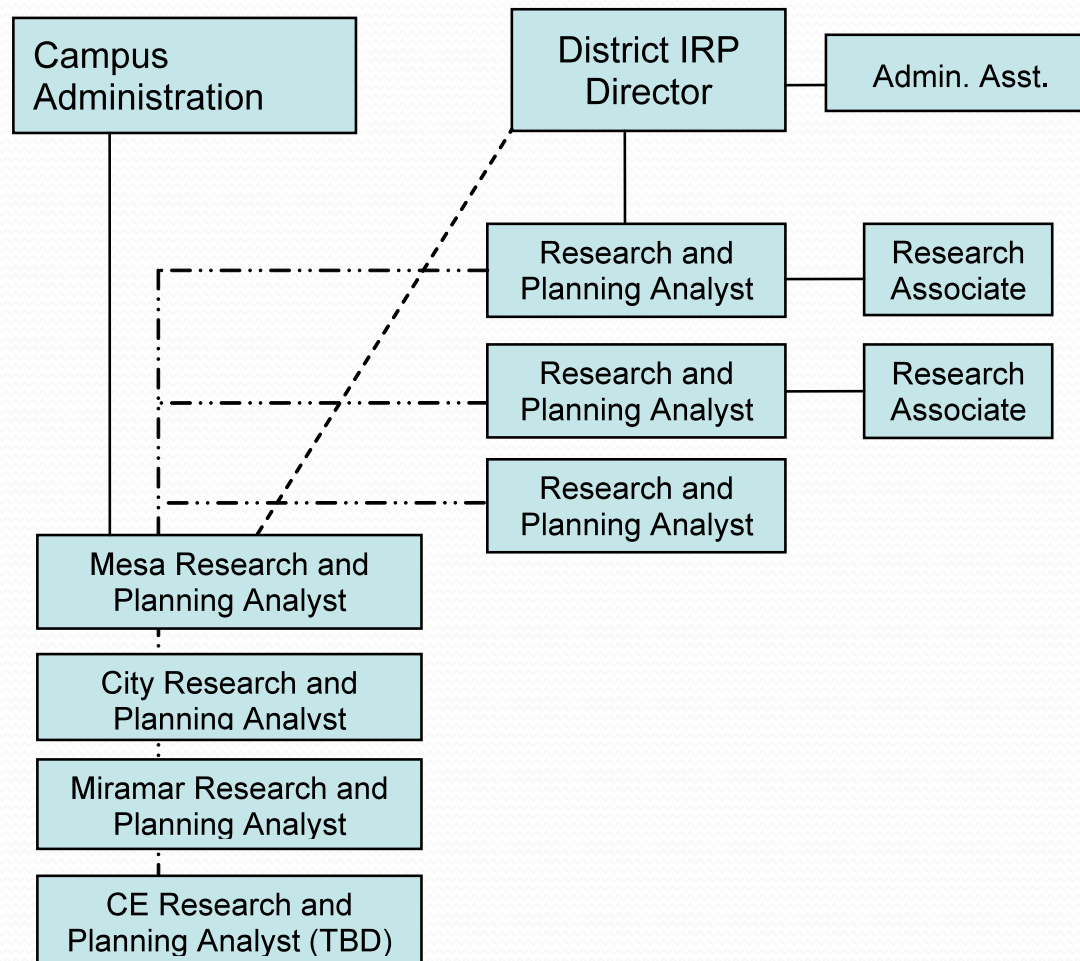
Campus Administration

District IRP Director

Admin. Asst.

Research and Planning Analyst

Research Associate

Research and Planning Analyst

Research Associate

Research and Planning Analyst

Mesa Research and Planning Analyst

City Research and Planning Analyst

Miramar Research and Planning Analyst

CE Research and Planning Analyst (TBD)